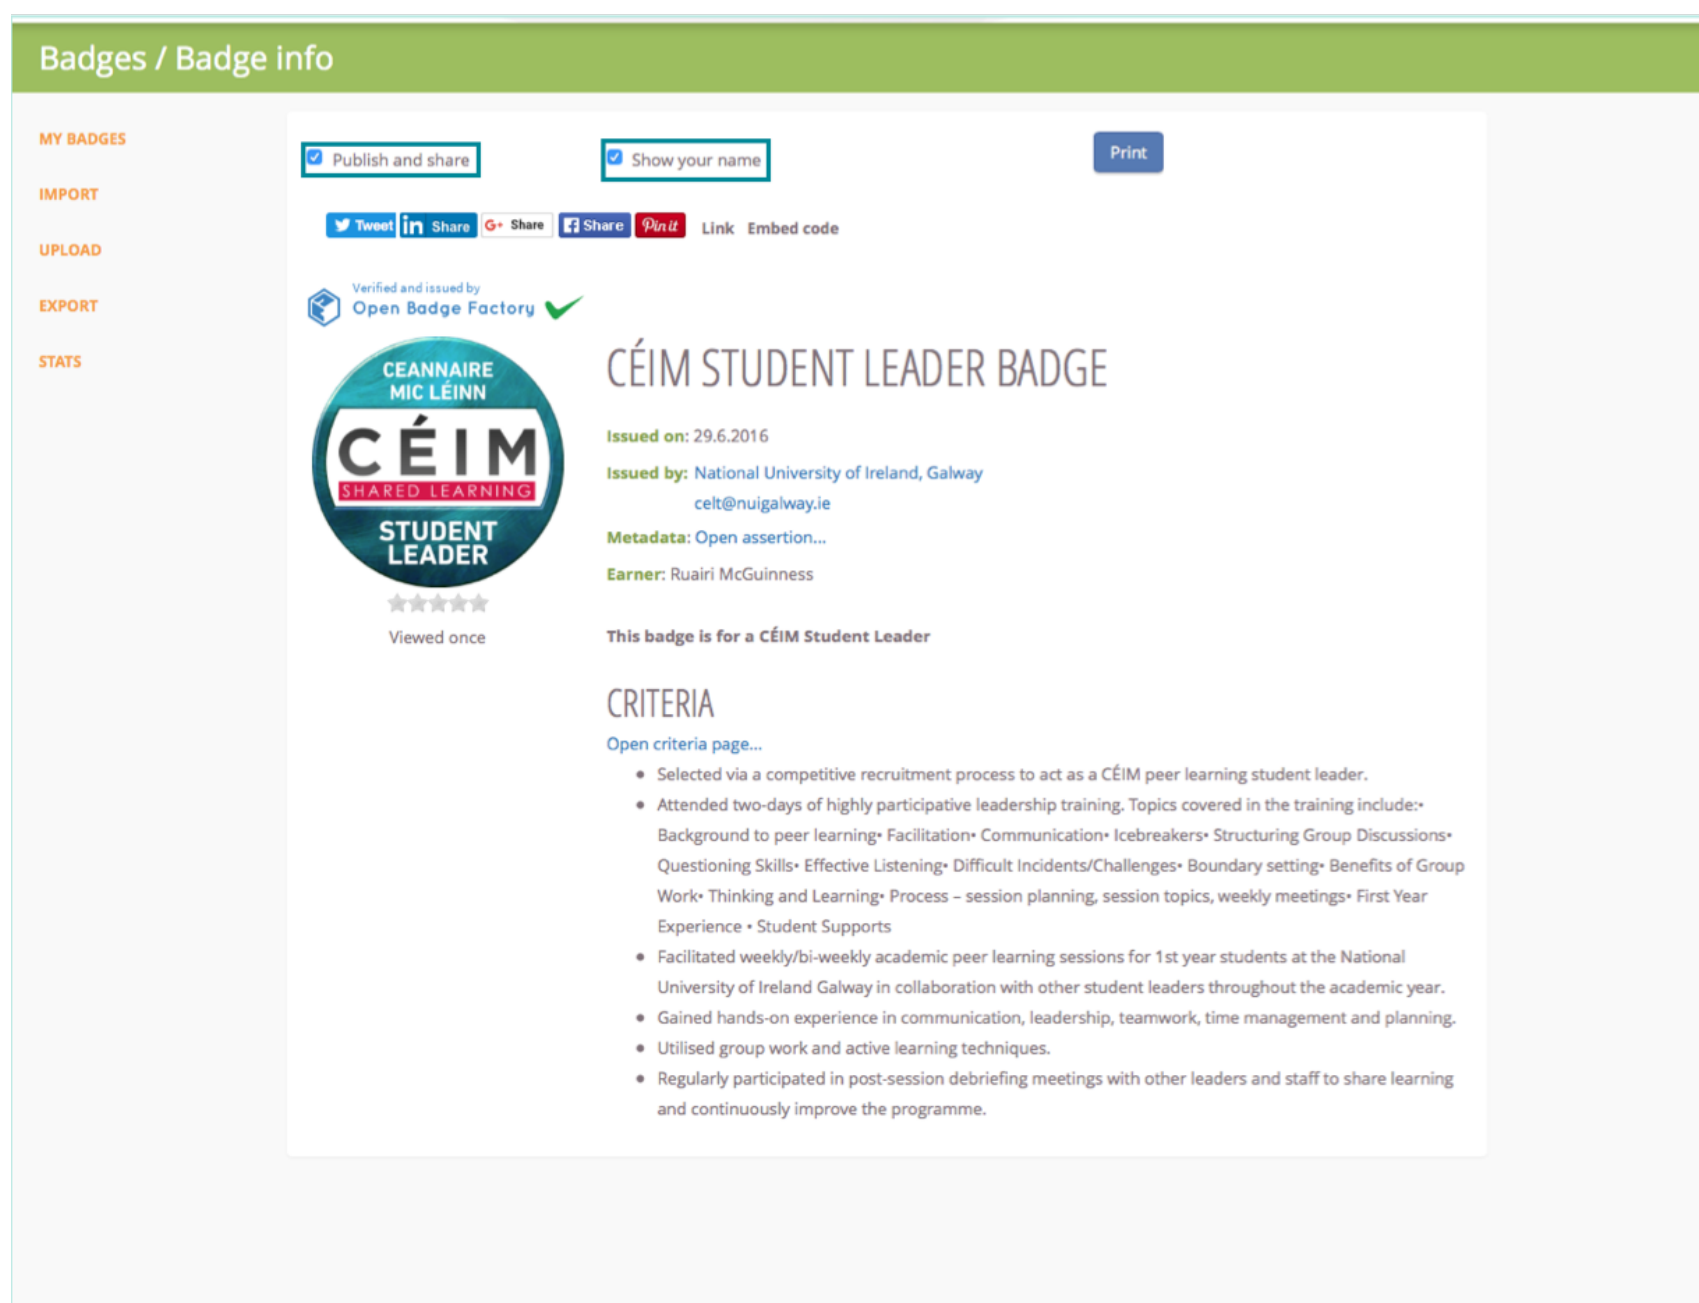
Badges / Badge info

MY BADGES
IMPORT
UPLOAD
EXPORT
STATS

Publish and share
Show your name
Print

Tweet
Share
Share
Share
Pin it
Link
Embed code

Verified and issued by
Open Badge Factory

CEANNAIRE MIC LÉINN
CÉIM
SHARED LEARNING
STUDENT LEADER

Viewed once

CÉIM STUDENT LEADER BADGE

Issued on: 29.6.2016

Issued by: National University of Ireland, Galway
celt@nuigalway.ie

Metadata: Open assertion...

Earner: Ruairi McGuinness

This badge is for a CÉIM Student Leader

CRITERIA

Open criteria page...

- Selected via a competitive recruitment process to act as a CÉIM peer learning student leader.
- Attended two-days of highly participative leadership training. Topics covered in the training include:• Background to peer learning• Facilitation• Communication• Icebreakers• Structuring Group Discussions• Questioning Skills• Effective Listening• Difficult Incidents/Challenges• Boundary setting• Benefits of Group Work• Thinking and Learning• Process – session planning, session topics, weekly meetings• First Year Experience • Student Supports
- Facilitated weekly/bi-weekly academic peer learning sessions for 1st year students at the National University of Ireland Galway in collaboration with other student leaders throughout the academic year.
- Gained hands-on experience in communication, leadership, teamwork, time management and planning.
- Utilised group work and active learning techniques.
- Regularly participated in post-session debriefing meetings with other leaders and staff to share learning and continuously improve the programme.